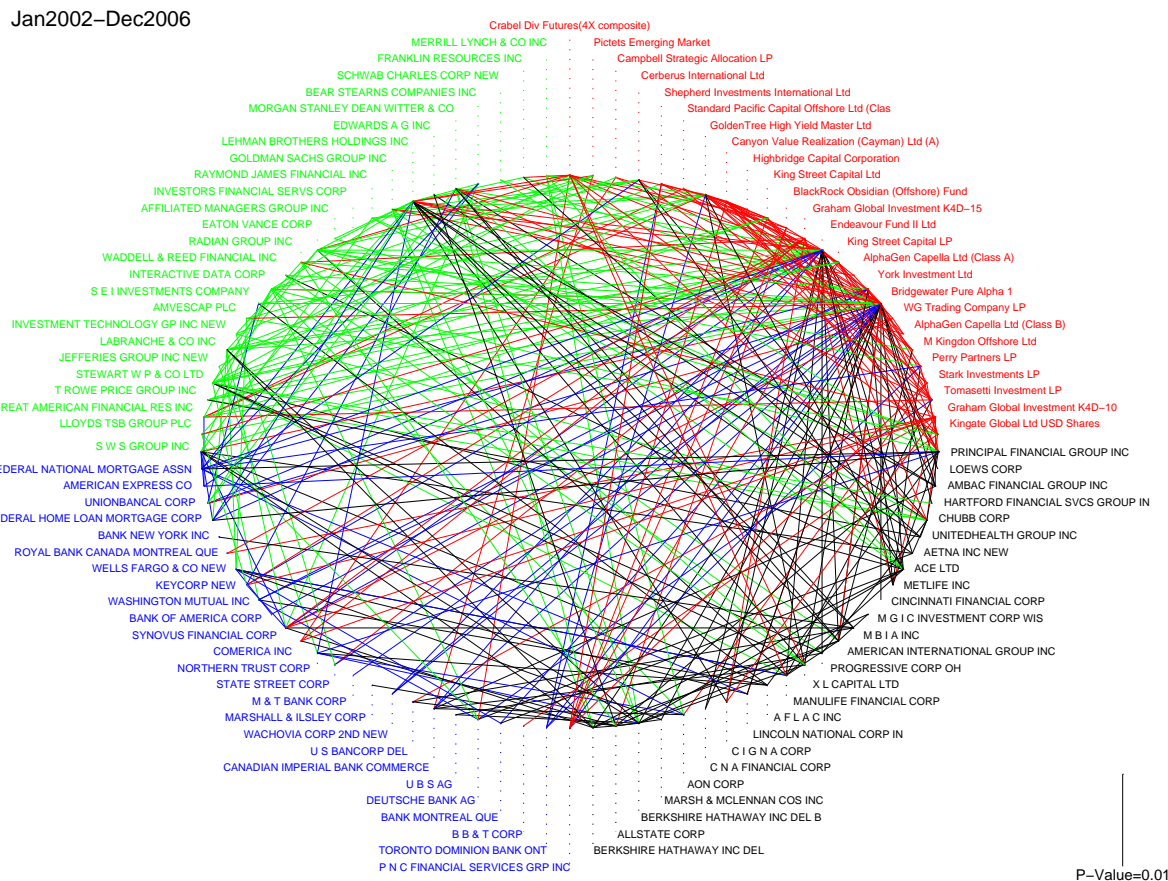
Jan2002–Dec2006

Crabel Div Futures(4X composite)
Pictets Emerging Market
Campbell Strategic Allocation LP
Cerberus International Ltd
Shepherd Investments International Ltd
Standard Pacific Capital Offshore Ltd (Clas
GoldenTree High Yield Master Ltd
Canyon Value Realization (Cayman) Ltd (A)
Highbridge Capital Corporation
King Street Capital Ltd
BlackRock Obsidian (Offshore) Fund
Graham Global Investment K4D–15
Endeavour Fund II Ltd
King Street Capital LP
AlphaGen Capella Ltd (Class A)
York Investment Ltd
Bridgewater Pure Alpha 1
WG Trading Company LP
AlphaGen Capella Ltd (Class B)
M Kingdon Offshore Ltd
Perry Partners LP
Stark Investments LP
Tomasetti Investment LP
Graham Global Investment K4D–10
Kingate Global Ltd USD Shares
PRINCIPAL FINANCIAL GROUP INC
LOEWS CORP
AMBAC FINANCIAL GROUP INC
HARTFORD FINANCIAL SVCS GROUP IN
CHUBB CORP
UNITEDHEALTH GROUP INC
AETNA INC NEW
ACE LTD
METLIFE INC
CINCINNATI FINANCIAL CORP
M G I C INVESTMENT CORP WIS
M B I A INC
AMERICAN INTERNATIONAL GROUP INC
PROGRESSIVE CORP OH
X L CAPITAL LTD
MANULIFE FINANCIAL CORP
A F L A C INC
LINCOLN NATIONAL CORP IN
C I G N A CORP
C N A FINANCIAL CORP
AON CORP
MARSH & MCLENNAN COS INC
BERKSHIRE HATHAWAY INC DEL B
ALLSTATE CORP
BERKSHIRE HATHAWAY INC DEL
P N C FINANCIAL SERVICES GRP INC
TORONTO DOMINION BANK ONT
B B & T CORP
BANK MONTREAL QUE
DEUTSCHE BANK AG
U B S AG
CANADIAN IMPERIAL BANK COMMERCE
U S BANCORP DEL
WACHOVIA CORP 2ND NEW
MARSHALL & ILSLEY CORP
M & T BANK CORP
STATE STREET CORP
NORTHERN TRUST CORP
COMERICA INC
SYNOVUS FINANCIAL CORP
BANK OF AMERICA CORP
WASHINGTON MUTUAL INC
KEYCORP NEW
WELLS FARGO & CO NEW
ROYAL BANK CANADA MONTREAL QUE
BANK NEW YORK INC
DERAL HOME LOAN MORTGAGE CORP
UNIONBANCAL CORP
AMERICAN EXPRESS CO
EDERAL NATIONAL MORTGAGE ASSN
S W S GROUP INC
LLOYDS TSB GROUP PLC
REAT AMERICAN FINANCIAL RES INC
T ROWE PRICE GROUP INC
STEWART W P & CO LTD
JEFFERIES GROUP INC NEW
LABRANCHE & CO INC
INVESTMENT TECHNOLOGY GP INC NEW
AMVESCAP PLC
S E I INVESTMENTS COMPANY
INTERACTIVE DATA CORP
WADDELL & REED FINANCIAL INC
RADIAN GROUP INC
EATON VANCE CORP
AFFILIATED MANAGERS GROUP INC
INVESTORS FINANCIAL SERVS CORP
RAYMOND JAMES FINANCIAL INC
GOLDMAN SACHS GROUP INC
LEHMAN BROTHERS HOLDINGS INC
EDWARDS A G INC
MORGAN STANLEY DEAN WITTER & CO
BEAR STEARNS COMPANIES INC
SCHWAB CHARLES CORP NEW
FRANKLIN RESOURCES INC
MERRILL LYNCH & CO INC

P–Value=0.01